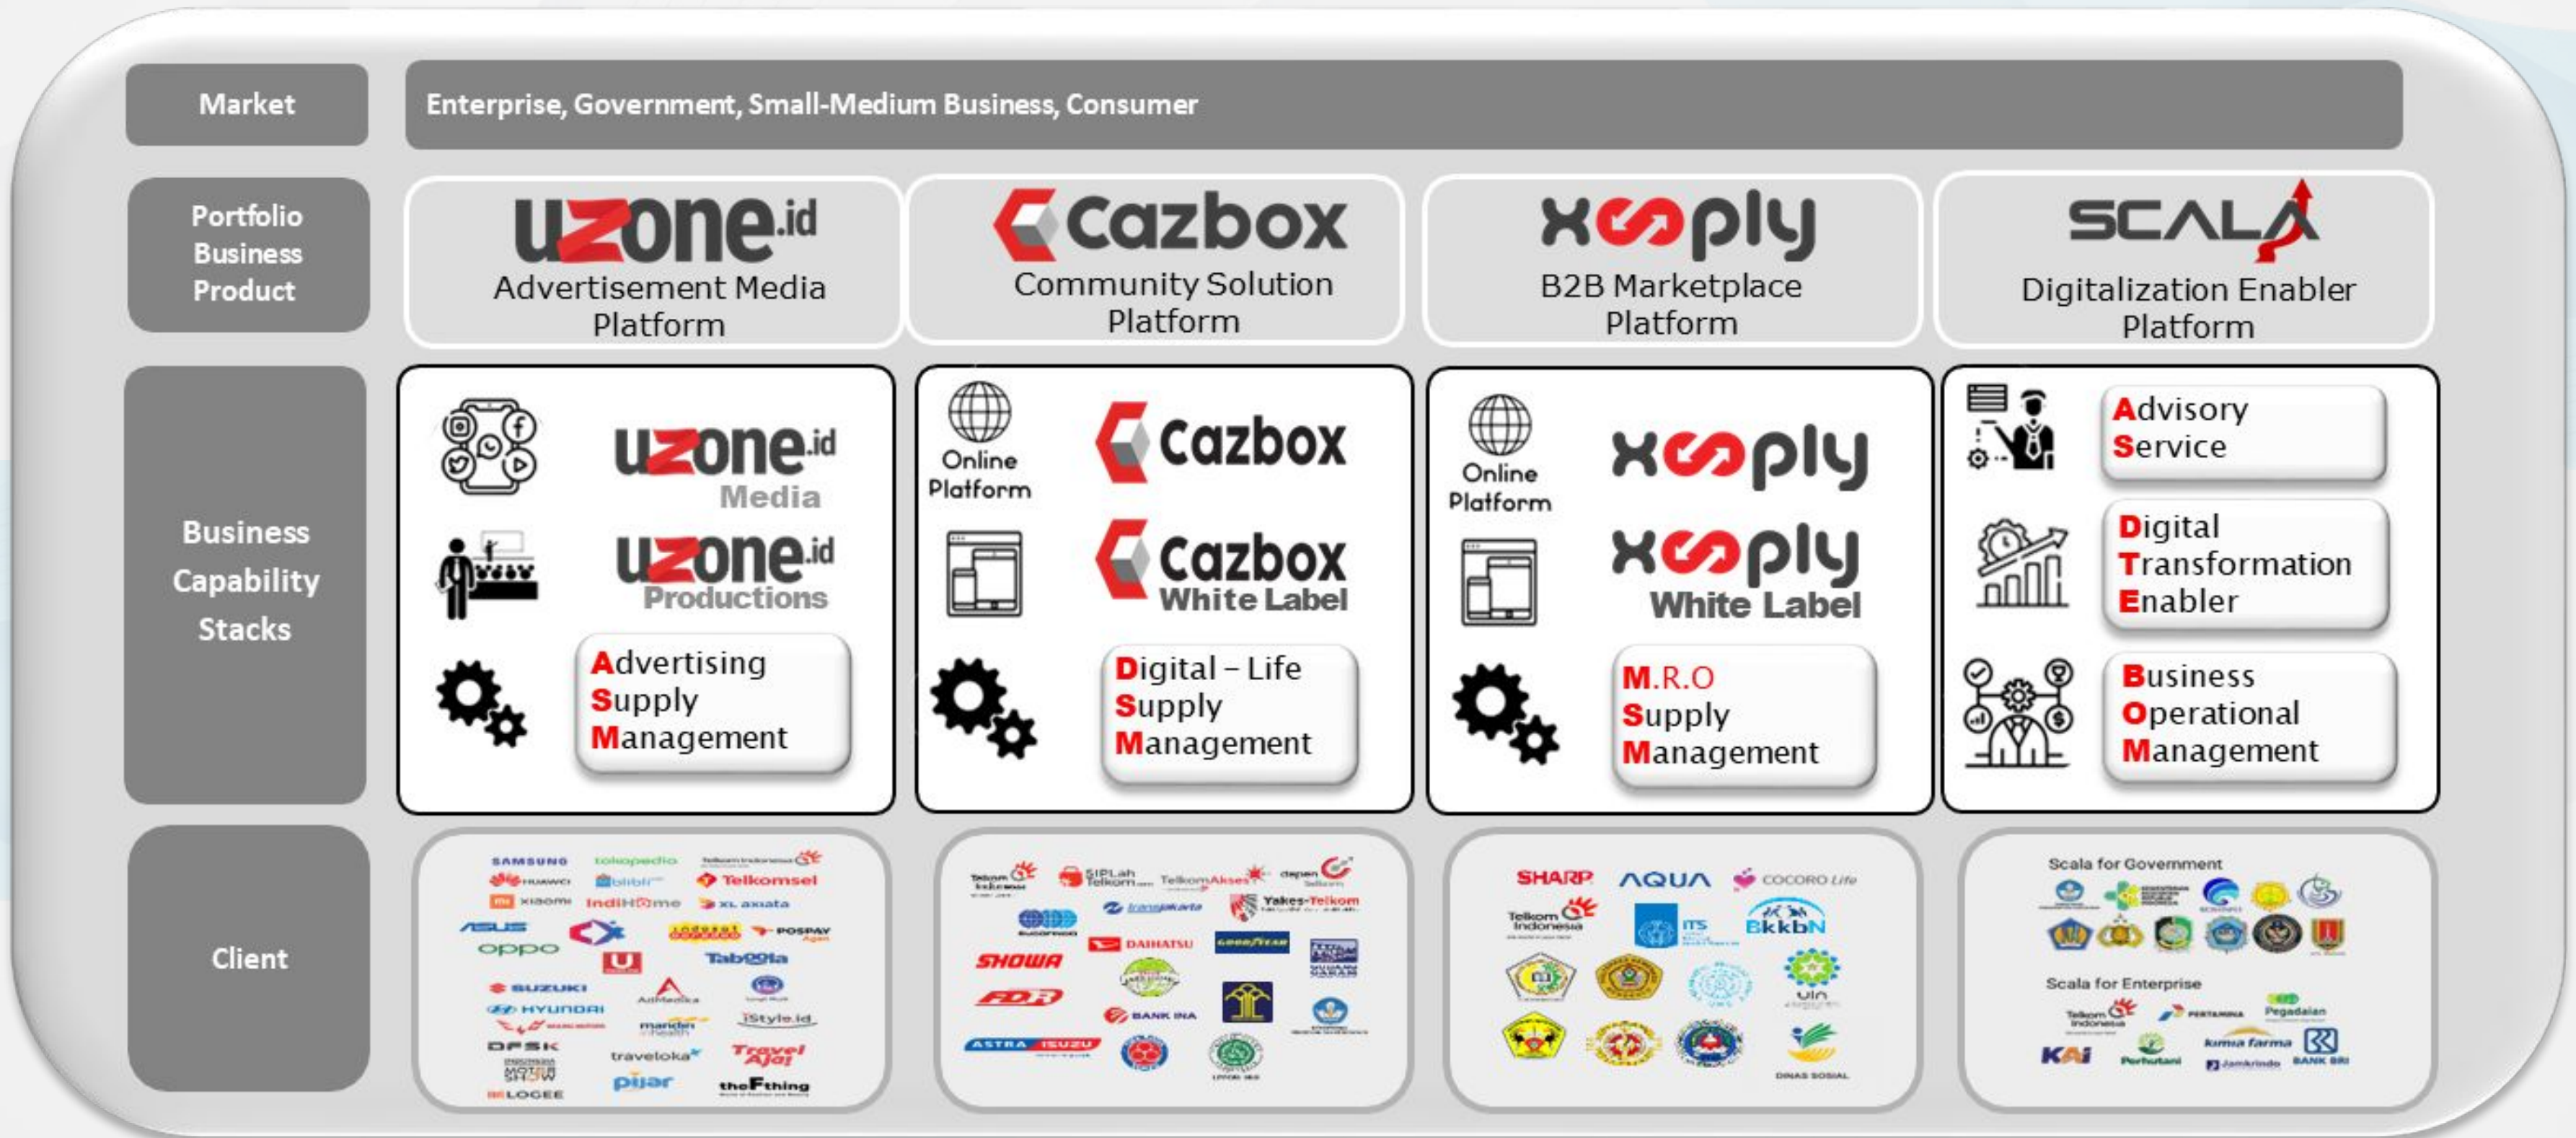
Market

Enterprise, Government, Small-Medium Business, Consumer

Portfolio Business Product

uzone.id
Advertisement Media Platform

Cazbox
Community Solution Platform

xooply
B2B Marketplace Platform

SCALA
Digitalization Enabler Platform

Business Capability Stacks

uzone.id Media

uzone.id Productions

Advertising Supply Management

Online Platform

Cazbox

Cazbox White Label

Digital – Life Supply Management

Online Platform

xooply

xooply White Label

M.R.O Supply Management

Advisory Service

Digital Transformation Enabler

Business Operational Management

Client

SAMSUNG tokopedia Telkom Indonesia
HUAWEI blibli Telkomsel
xiaomi IndiHome XL axiata
ASUS indosat POSPAY
oppo Taboola
SUZUKI AdMedika
HYUNDAI mandiri iStyle.id
DFSK traveloka Travel Ajai
MOTOR SHOW pijar theFthing
LOGEE

Telkom Indonesia SIPLah Telkom TelkomAkses dapen Telkom
transjakarta Yakes-Telkom
DAIHATSU GOODYEAR
SHOWA
FDR BANK INA
ASTRA ISUZU

SHARP AQUA COCORO Life
Telkom Indonesia ITS BkkbN
uin
DINAS SOSIAL

Scala for Government

Scala for Enterprise
Telkom Indonesia PERTAMINA Pegadaian
KAI Perhutani kimia farma Jamkrindo BANK BRI